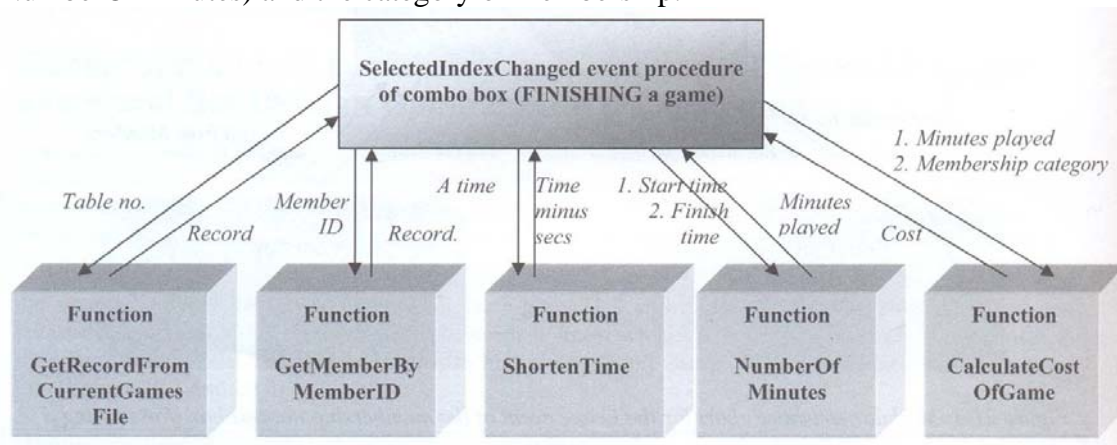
SelectedIndexChanged event procedure of combo box (FINISHING a game)

Table no.

Record

Member ID

Record.

A time

Time minus secs

1. Start time
2. Finish time

Minutes played

Cost

1. Minutes played
2. Membership category

Function
GetRecordFromCurrentGamesFile

Function
GetMemberByMemberID

Function
ShortenTime

Function
NumberOfMinutes

Function
CalculateCostOfGame